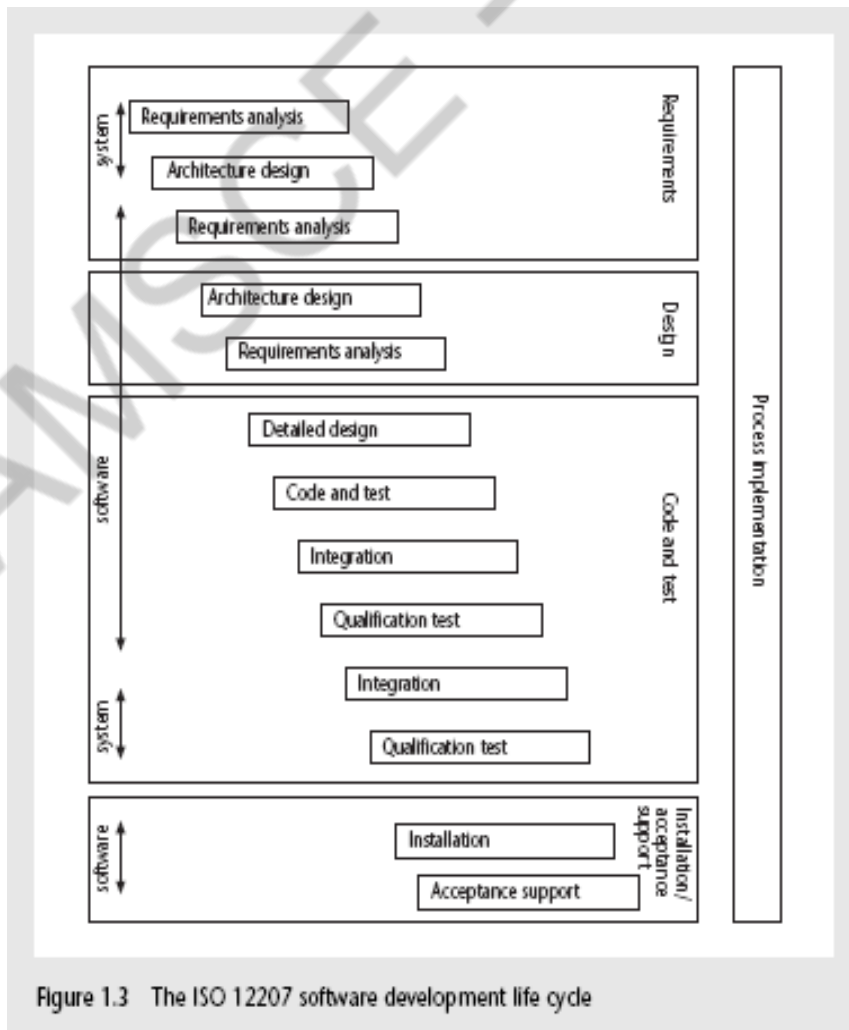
system

Requirements analysis

Architecture design

Requirements analysis

Requirements

Architecture design

Requirements analysis

Design

software

Detailed design

Code and test

Integration

Qualification test

system

Integration

Qualification test

Code and test

software

Installation

Acceptance support

Installation/ acceptance support

Process implementation

Figure 1.3 The ISO 12207 software development life cycle